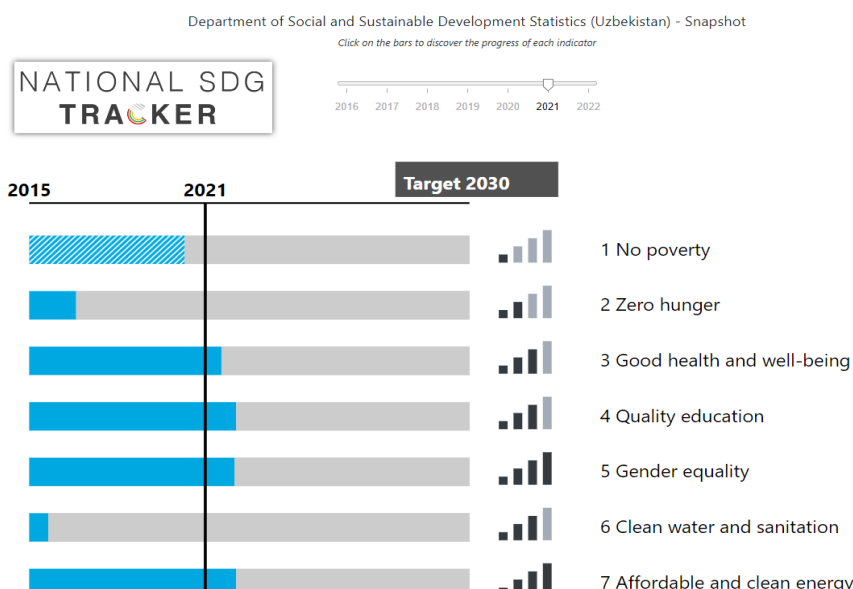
Department of Social and Sustainable Development Statistics (Uzbekistan) - Snapshot

Click on the bars to discover the progress of each indicator

NATIONAL SDG TRACKER

2016 2017 2018 2019 2020 2021 2022

2015

2021

Target 2030

1 No poverty

2 Zero hunger

3 Good health and well-being

4 Quality education

5 Gender equality

6 Clean water and sanitation

7 Affordable and clean energy